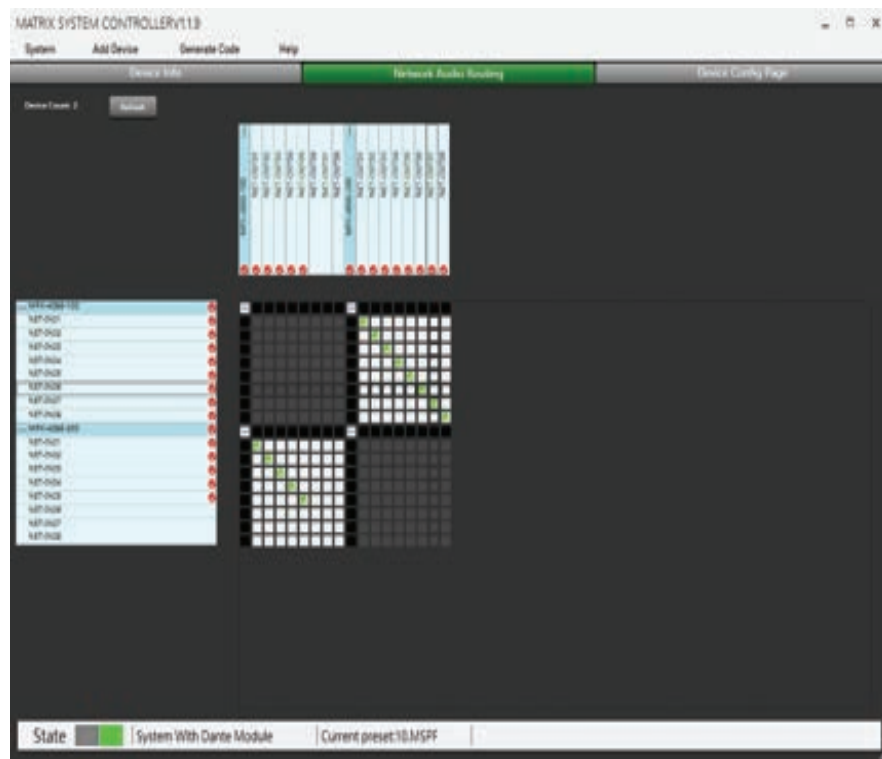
MATRIX SYSTEM CONTROLLERV1.1.9

System Add Device Generate Code Help

Device Info

Network Audio Routing

Device Config Page

Device Count: 2

Refresh

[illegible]
NET-IN01
NET-IN02
NET-IN03
NET-IN04
NET-IN05
NET-IN06
NET-IN07
NET-IN08
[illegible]
NET-IN01
NET-IN02
NET-IN03
NET-IN04
NET-IN05
NET-IN06
NET-IN07
NET-IN08

State

System With Dante Module

Current preset:10.MSPF